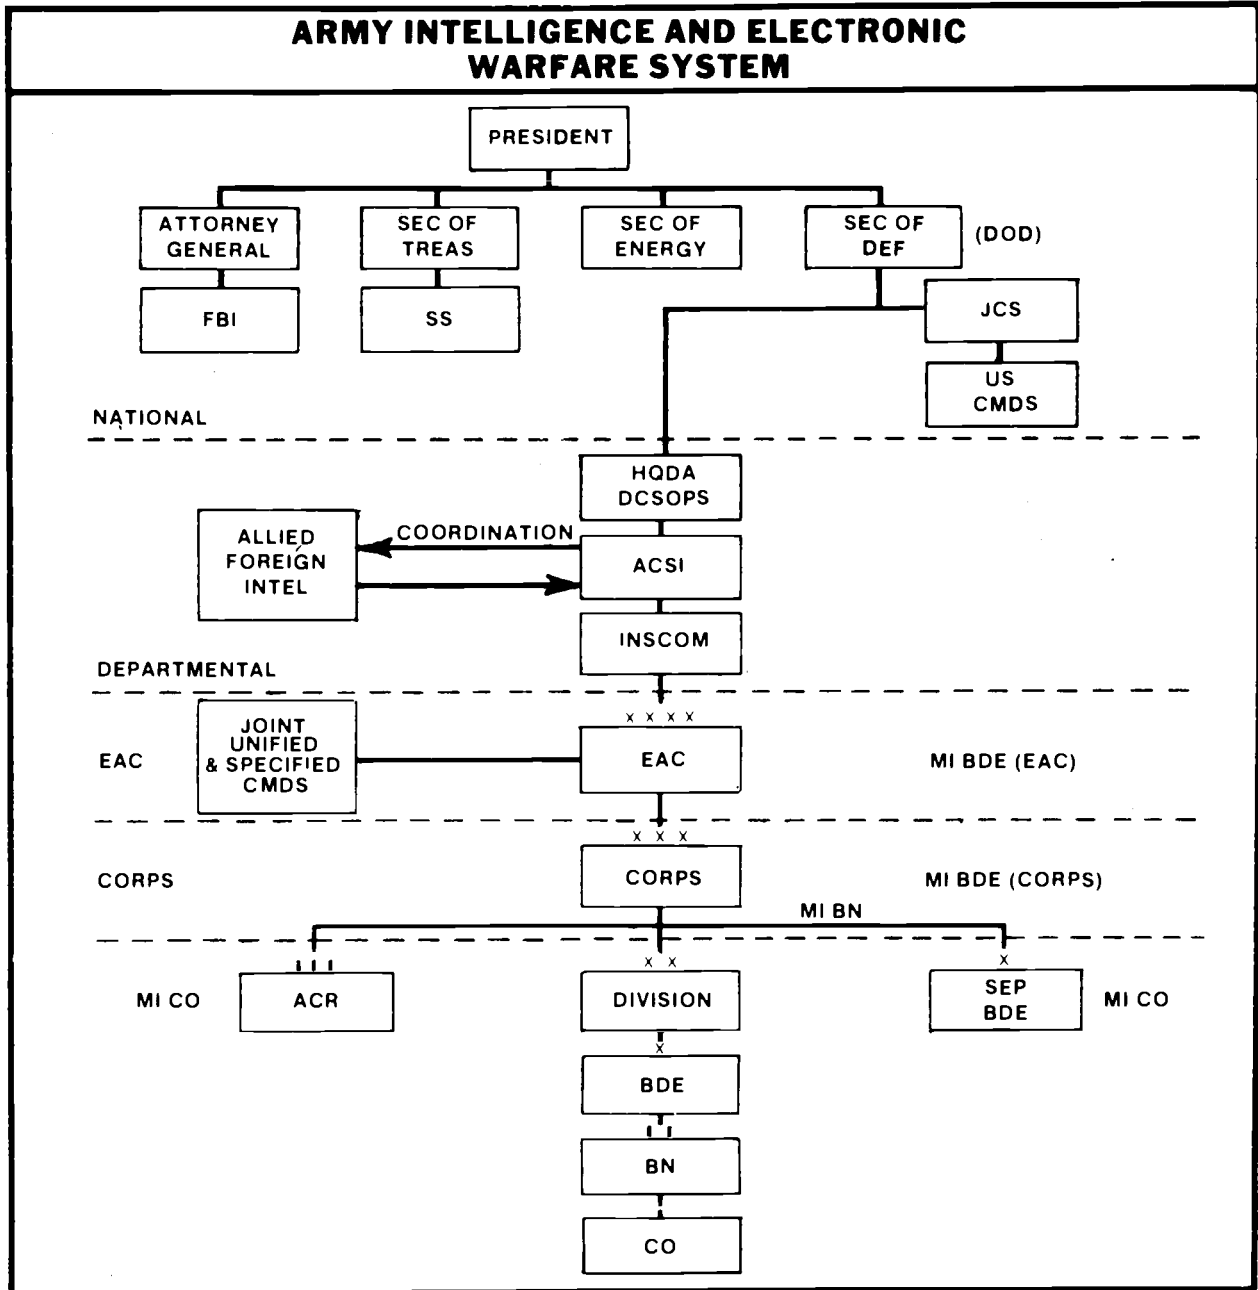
ARMY INTELLIGENCE AND ELECTRONIC WARFARE SYSTEM

PRESIDENT

ATTORNEY GENERAL

SEC OF TREAS

SEC OF ENERGY

SEC OF DEF

(DOD)

FBI

SS

JCS

US CMDS

NATIONAL

HQDA DCSOPS

ALLIED FOREIGN INTEL

COORDINATION

ACSI

INSCOM

DEPARTMENTAL

x x x x

EAC

JOINT UNIFIED & SPECIFIED CMDS

EAC

MI BDE (EAC)

x x x

CORPS

CORPS

MI BDE (CORPS)

MI BN

MI CO

ACR

x x

DIVISION

x

SEP BDE

MI CO

x

BDE

BN

CO